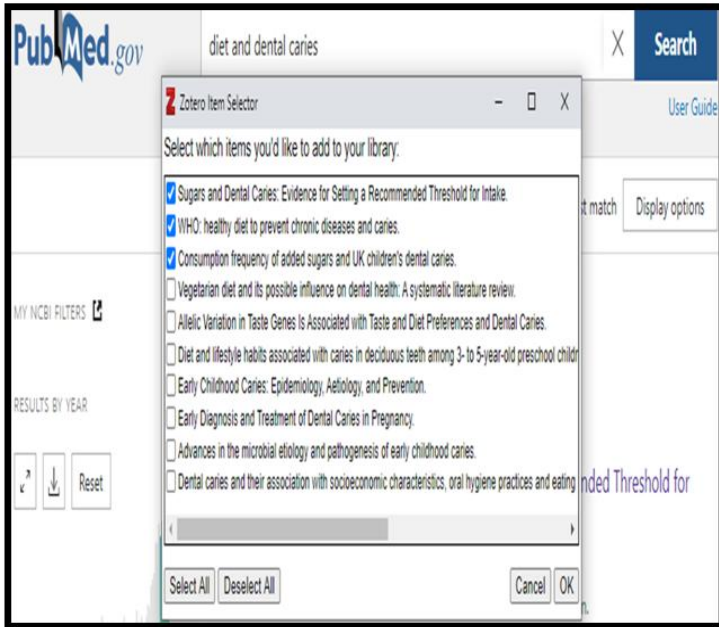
PubMed.gov

diet and dental caries

X

Search

User Guide

st match

Display options

MY NCBI FILTERS

RESULTS BY YEAR

Reset

nded Threshold for

Zotero Item Selector

Select which items you'd like to add to your library:

Sugars and Dental Caries: Evidence for Setting a Recommended Threshold for Intake.

WHO: healthy diet to prevent chronic diseases and caries.

Consumption frequency of added sugars and UK children's dental caries.

Vegetarian diet and its possible influence on dental health: A systematic literature review.

Allelic Variation in Taste Genes Is Associated with Taste and Diet Preferences and Dental Caries.

Diet and lifestyle habits associated with caries in deciduous teeth among 3- to 5-year-old preschool childr

Early Childhood Caries: Epidemiology, Aetiology, and Prevention.

Early Diagnosis and Treatment of Dental Caries in Pregnancy.

Advances in the microbial etiology and pathogenesis of early childhood caries.

Dental caries and their association with socioeconomic characteristics, oral hygiene practices and eating

Select All

Deselect All

Cancel

OK